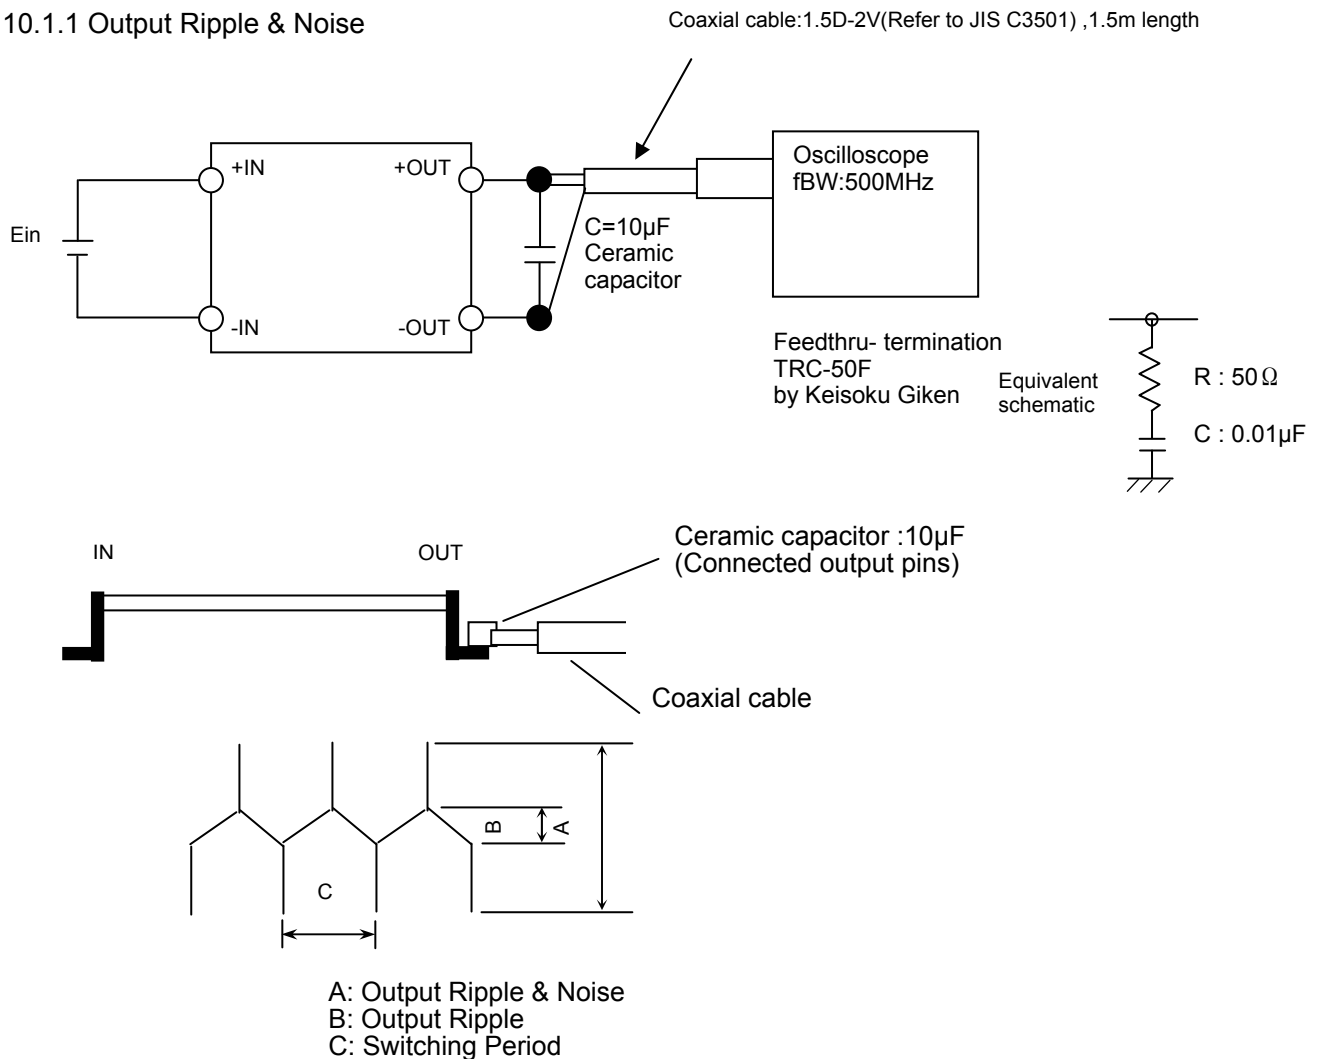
10.1.1 Output Ripple & Noise

Coaxial cable:1.5D-2V(Refer to JIS C3501) ,1.5m length

+IN

+OUT

Oscilloscope
fBW:500MHz

Ein

C=10μF
Ceramic
capacitor

-IN

-OUT

Feedthru- termination
TRC-50F
by Keisoku Giken

Equivalent
schematic

R : 50Ω

C : 0.01μF

IN

OUT

Ceramic capacitor :10μF
(Connected output pins)

Coaxial cable

B

A

C

A: Output Ripple & Noise
B: Output Ripple
C: Switching Period